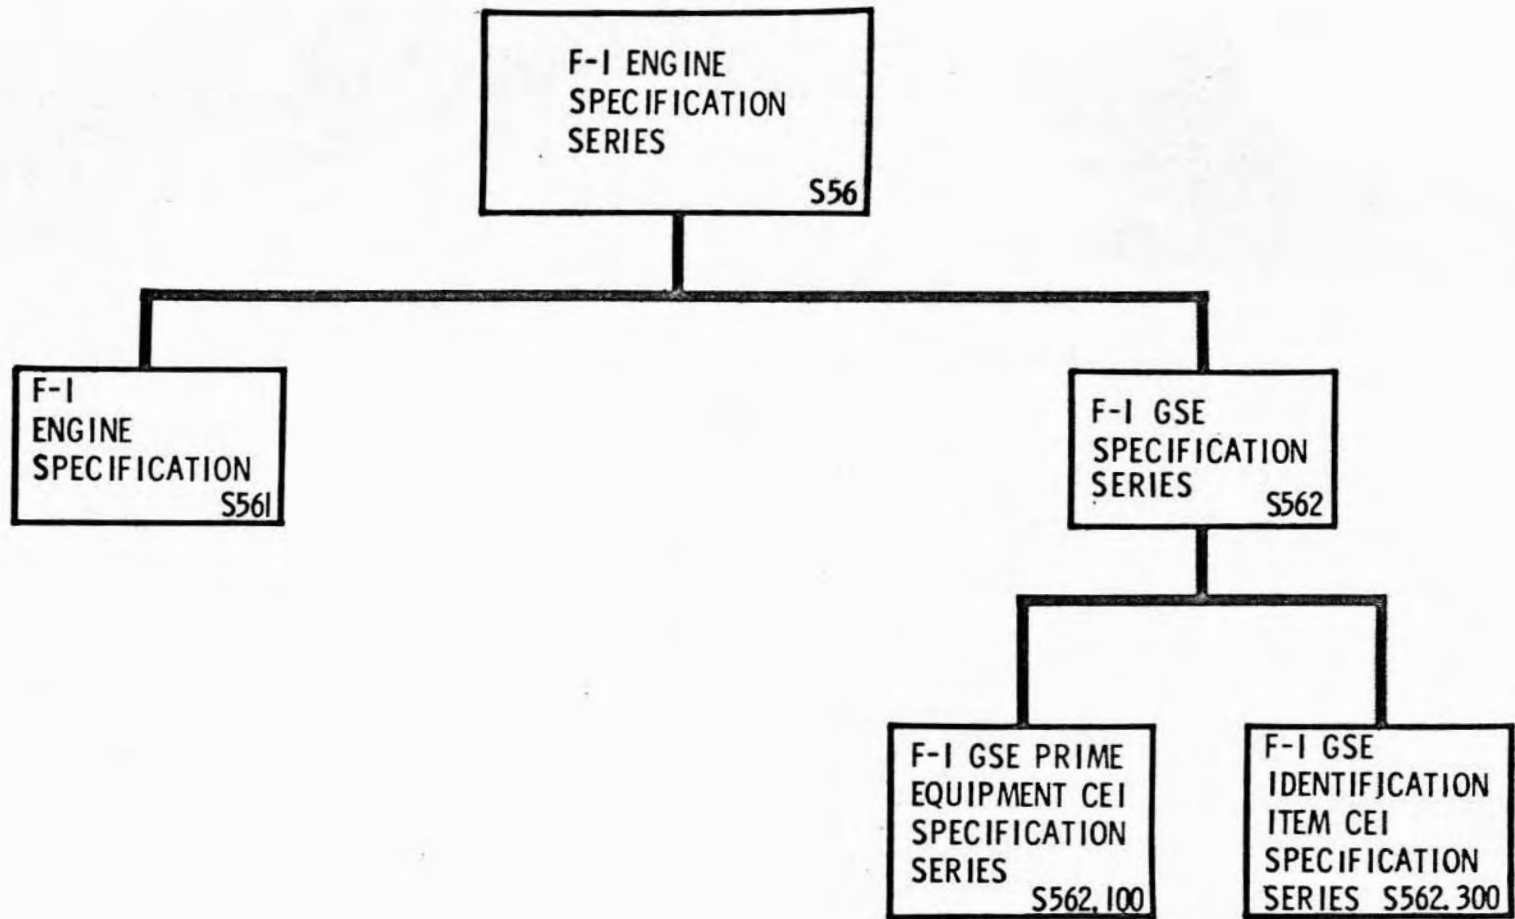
F-1 ENGINE SPECIFICATION SERIES
S56

F-1 ENGINE SPECIFICATION
S561

F-1 GSE SPECIFICATION SERIES
S562

F-1 GSE PRIME EQUIPMENT CEI SPECIFICATION SERIES
S562.100

F-1 GSE IDENTIFICATION ITEM CEI SPECIFICATION SERIES S562.300